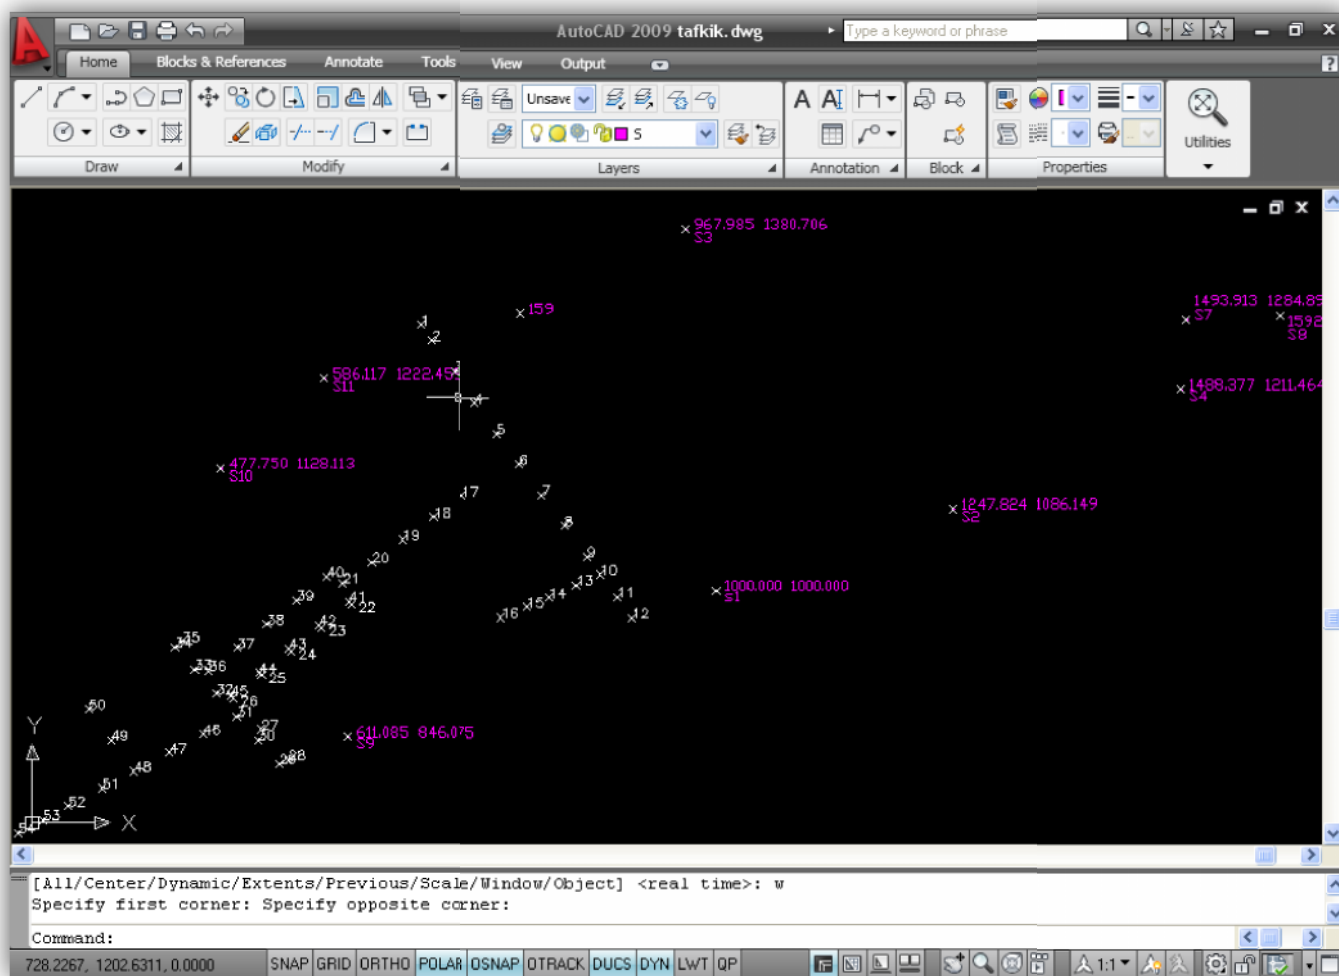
AutoCAD 2009 tafkik.dwg
Type a keyword or phrase

Home
Blocks & References
Annotate
Tools
View
Output

Unsave
S

Draw
Modify
Layers
Annotation
Block
Properties
Utilities

967.985 1380.706
S3
159
1
2
586.117 1222.45
S11
4
5
6
477.750 1128.113
S10
17
7
18
8
19
9
20
10
40
21
13
11
39
41
22
14
15
16
12
38
42
23
35
34
37
43
24
33
36
44
25
32
45
26
31
27
50
46
30
49
47
48
28
29
51
52
53
54
Y
X
611.085 846.075
S9
1000.000 1000.000
S1
1247.824 1086.149
S2
1493.913 1284.85
S7
1592
S8
1488.377 1211.464
S4

[All/Center/Dynamic/Extents/Previous/Scale/Window/Object] <real time>: w
Specify first corner: Specify opposite corner:

Command:

728.2267, 1202.6311, 0.0000
SNAP GRID ORTHO POLAR OSNAP OTRACK DUCS DYN LWT QP
1:1